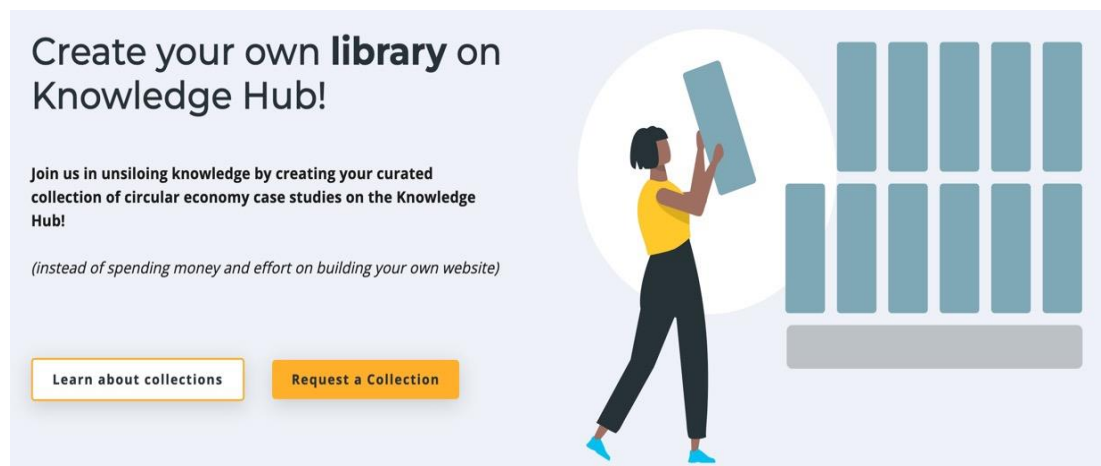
Create your own **library** on Knowledge Hub!

**Join us in unsiloing knowledge by creating your curated collection of circular economy case studies on the Knowledge Hub!**

*(instead of spending money and effort on building your own website)*

Learn about collections

Request a Collection